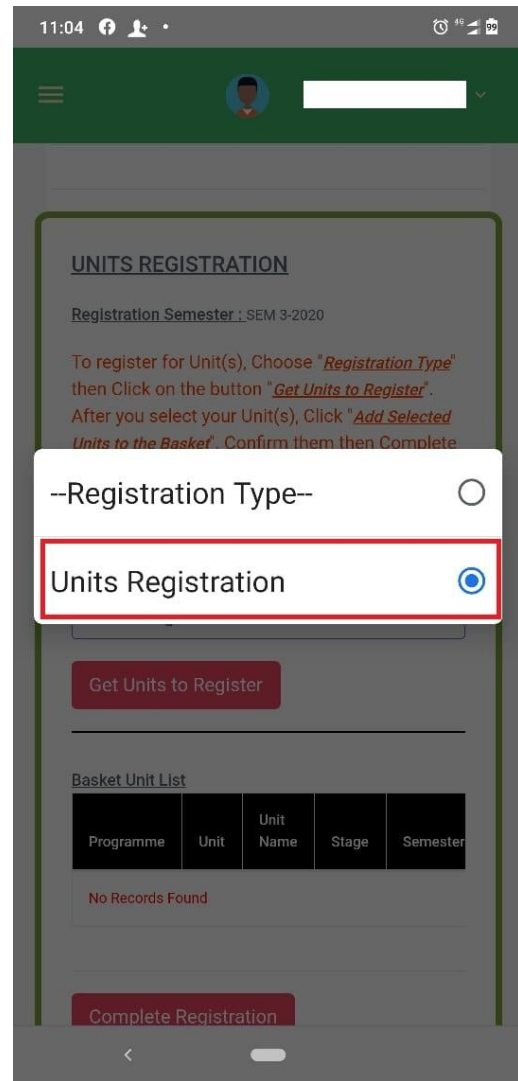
11:04

UNITS REGISTRATION

Registration Semester : SEM 3-2020

To register for Unit(s), Choose "Registration Type" then Click on the button "Get Units to Register". After you select your Unit(s), Click "Add Selected Units to the Basket". Confirm them then Complete

--Registration Type--

Units Registration

Get Units to Register

Basket Unit List

| Programme | Unit | Unit Name | Stage | Semester |
|---|---|---|---|---|
| No Records Found | | | | |

Complete Registration